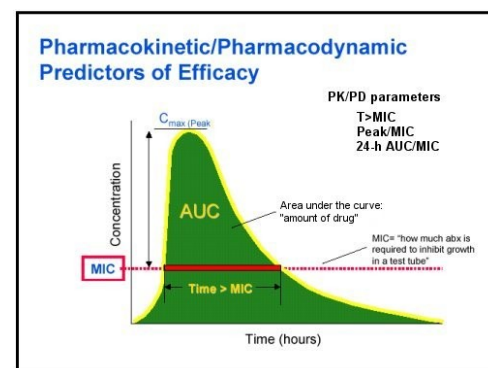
Pharmacokinetic/Pharmacodynamic Predictors of Efficacy

PK/PD parameters
T>MIC
Peak/MIC
24-h AUC/MIC

$C_{max}$ (Peak

Concentration

AUC

Area under the curve: "amount of drug"

MIC= "how much abx is required to inhibit growth in a test tube"

MIC

Time > MIC

Time (hours)